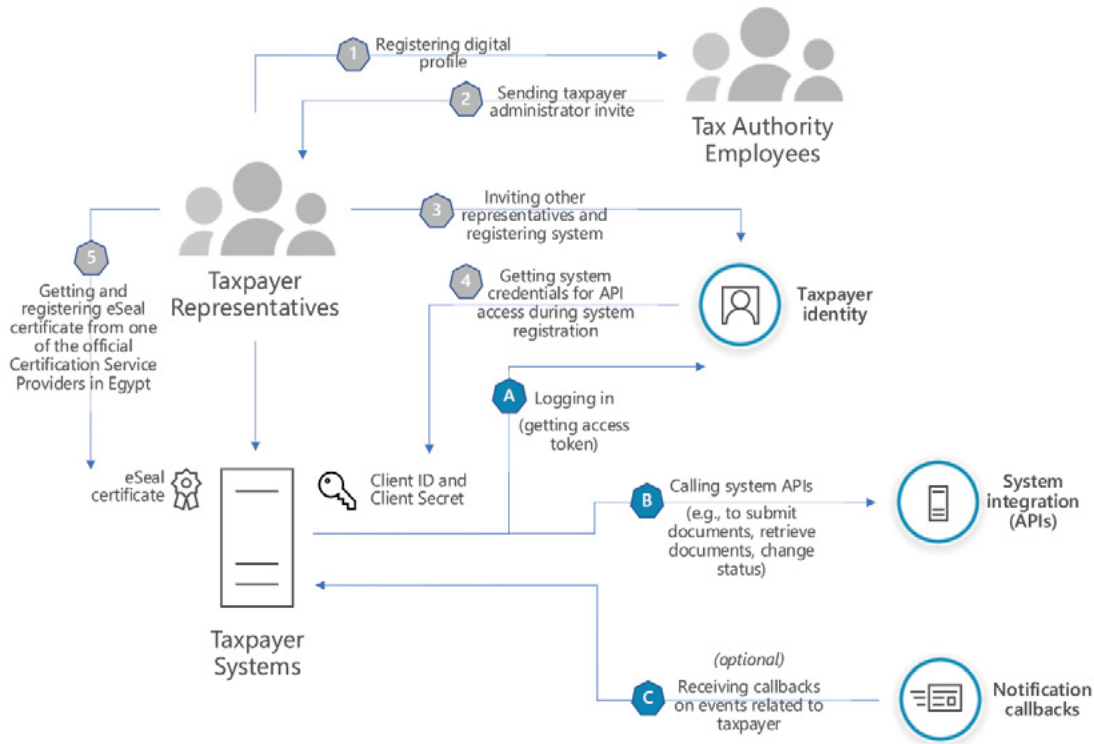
1 Registering digital profile

2 Sending taxpayer administrator invite

Tax Authority Employees

3 Inviting other representatives and registering system

Taxpayer Representatives

5 Getting and registering eSeal certificate from one of the official Certification Service Providers in Egypt

4 Getting system credentials for API access during system registration

Taxpayer identity

A Logging in (getting access token)

eSeal certificate

Client ID and Client Secret

B Calling system APIs (e.g., to submit documents, retrieve documents, change status)

System integration (APIs)

Taxpayer Systems

(optional)

C Receiving callbacks on events related to taxpayer

Notification callbacks